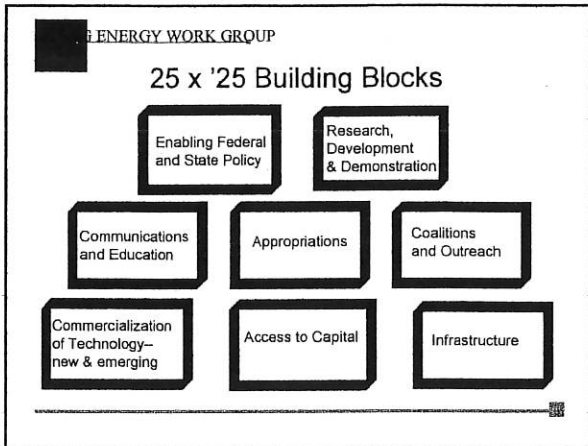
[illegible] G ENERGY WORK GROUP

25 x '25 Building Blocks

Enabling Federal and State Policy

Research, Development & Demonstration

Communications and Education

Appropriations

Coalitions and Outreach

Commercialization of Technology-- new & emerging

Access to Capital

Infrastructure